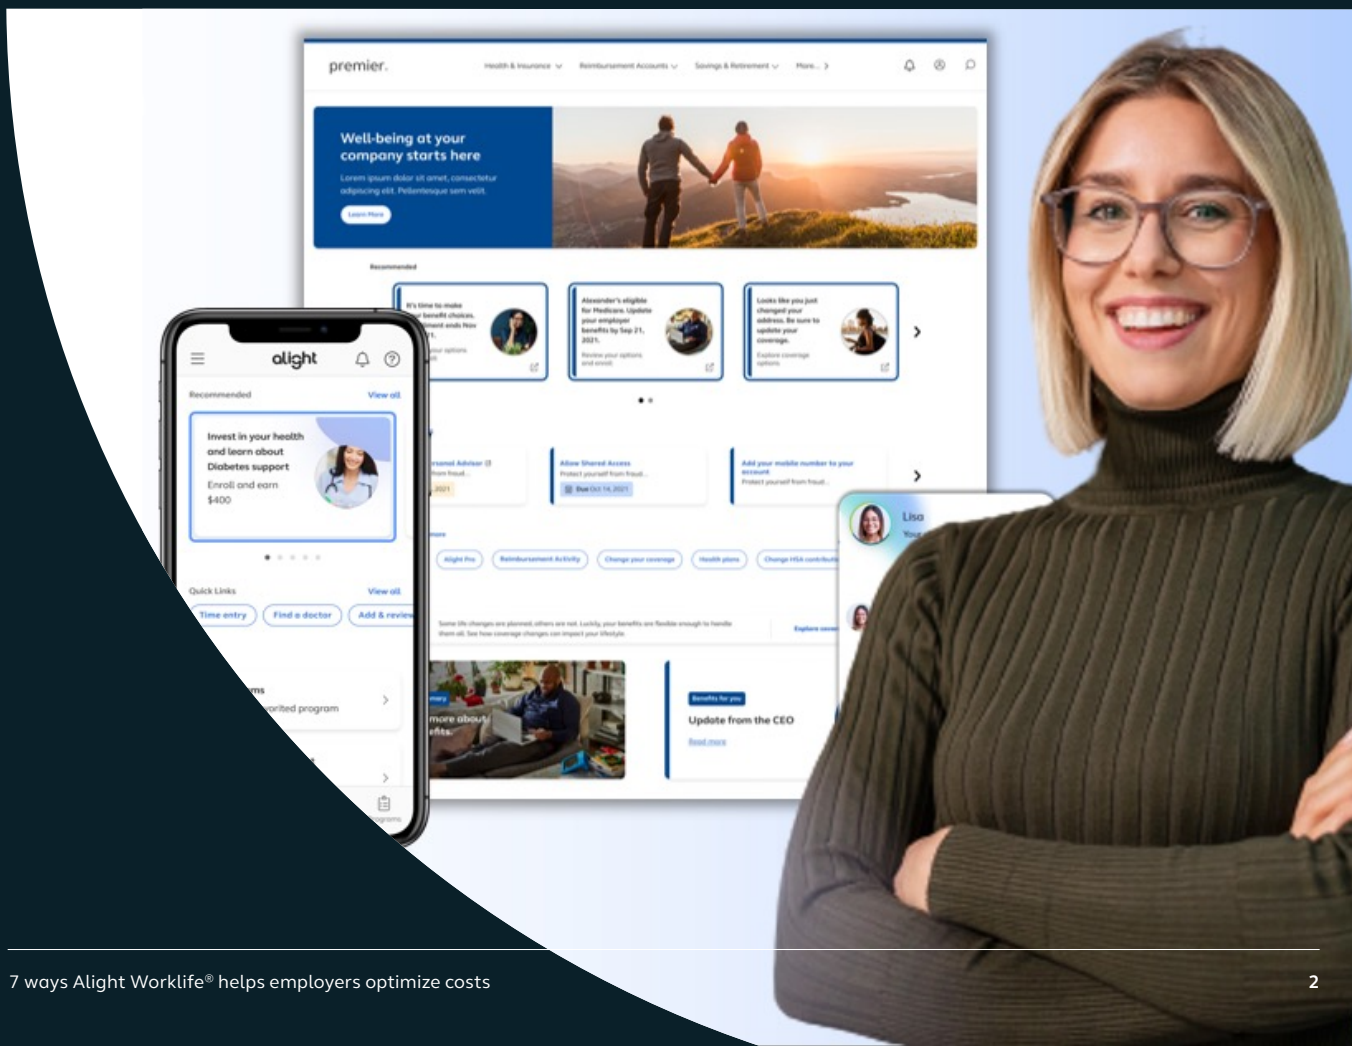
premier.

Health & Insurance Reimbursement Accounts Savings & Retirement More...

Well-being at your company starts here

Lorem ipsum dolor sit amet, consectetur adipiscing elit. Pellentesque sem velit.

Learn More

Recommended

It's time to make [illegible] benefit choices. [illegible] ends Nov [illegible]

Alexander's eligible for Medicare. Update your employer benefits by Sep 21, 2021.

Review your options and enroll

Looks like you just changed your address. Be sure to update your coverage.

Explore coverage options

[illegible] Personal Advisor

Allow Shared Access

Protect yourself from fraud...

Due Oct 14, 2021

Add your mobile number to your account

Protect yourself from fraud...

Alight Pro Reimbursement Activity Change your coverage Health plans Change HSA contrib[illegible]

Some life changes are planned; others are not. Luckily, your benefits are flexible enough to handle them all. See how coverage changes can impact your lifestyle.

Explore cove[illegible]

more about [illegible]efits.

Benefits for you

Update from the CEO

Read more

Lisa

alight

Recommended View all

Invest in your health and learn about Diabetes support

Enroll and earn $400

Quick Links View all

Time entry Find a doctor Add & review

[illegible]ms

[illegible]vorited program

7 ways Alight Worklife® helps employers optimize costs

2